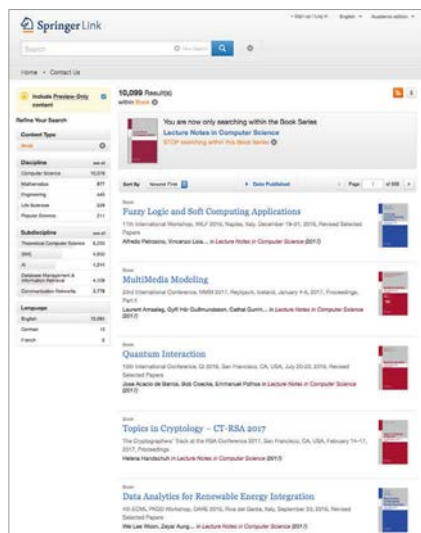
Springer Link

Sign up / Log in   English   Academic edition

Search   New Search

Home • Contact Us

Include Preview-Only content

Refine Your Search

Content Type

Book

Discipline   see all

| Computer Science | 10,076 |
|---|---|
| Mathematics | 877 |
| Engineering | 440 |
| Life Sciences | 328 |
| Popular Science | 211 |

Subdiscipline   see all

| Theoretical Computer Science | 6,250 |
|---|---|
| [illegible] | 4,950 |
| AI | 1,244 |
| Database Management & Information Retrieval | 4,109 |
| Communication Networks | 3,778 |

Language

| English | 10,091 |
|---|---|
| German | 15 |
| French | 8 |

10,099 Result(s) within Book

You are now only searching within the Book Series
Lecture Notes in Computer Science
STOP searching within this Book Series

Sort By Newest First   Date Published   Page 1 of 505

Book
Fuzzy Logic and Soft Computing Applications
11th International Workshop, WILF 2016, Naples, Italy, December 19-21, 2016, Revised Selected Papers
Alfredo Petrosino, Vincenzo Loia... in Lecture Notes in Computer Science (2017)

Book
MultiMedia Modeling
23rd International Conference, MMM 2017, Reykjavik, Iceland, January 4-6, 2017, Proceedings, Part II
Laurent Amsaleg, Gylfi Þór Guðmundsson, Cathal Gurrin... in Lecture Notes in Computer Science (2017)

Book
Quantum Interaction
10th International Conference, QI 2016, San Francisco, CA, USA, July 20-22, 2016, Revised Selected Papers
Jose Acacio de Barros, Bob Coecke, Emmanuel Pothos in Lecture Notes in Computer Science (2017)

Book
Topics in Cryptology – CT-RSA 2017
The Cryptographers' Track at the RSA Conference 2017, San Francisco, CA, USA, February 14-17, 2017, Proceedings
Helena Handschuh in Lecture Notes in Computer Science (2017)

Book
Data Analytics for Renewable Energy Integration
4th ECML PKDD Workshop, DARE 2016, Riva del Garda, Italy, September 23, 2016, Revised Selected Papers
Wei Lee Woon, Zeyar Aung... in Lecture Notes in Computer Science (2017)